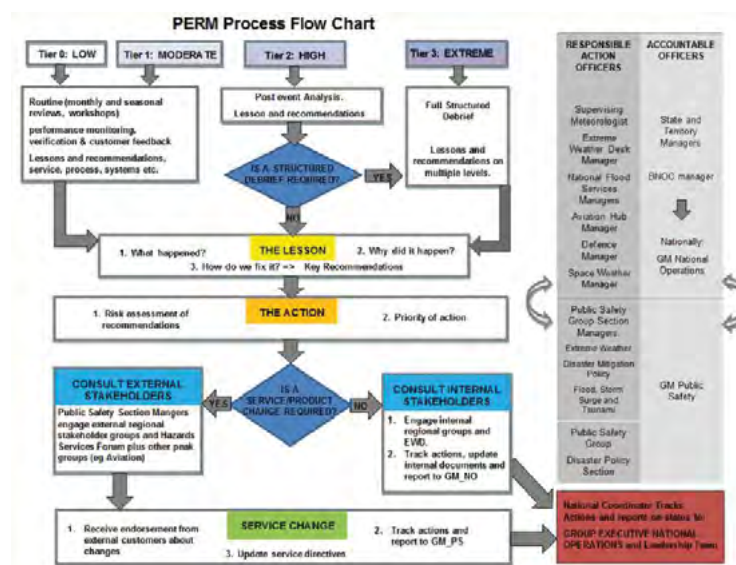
PERM Process Flow Chart

Tier 0: LOW

Tier 1: MODERATE

Tier 2: HIGH

Tier 3: EXTREME

Routine (monthly and seasonal reviews, workshops)

performance monitoring, verification & customer feedback

Lessons and recommendations, service, process, systems etc.

Post event Analysis.

Lesson and recommendations

IS A STRUCTURED DEBRIEF REQUIRED?

YES

NO

Full Structured Debrief

Lessons and recommendations on multiple levels.

THE LESSON

1. What happened?

2. Why did it happen?

3. How do we fix it? => Key Recommendations

THE ACTION

1. Risk assessment of recommendations

2. Priority of action

IS A SERVICE/PRODUCT CHANGE REQUIRED?

YES

NO

CONSULT EXTERNAL STAKEHOLDERS

Public Safety Section Mangers engage external regional stakeholder groups and Hazards Services Forum plus other peak groups (eg Aviation)

CONSULT INTERNAL STAKEHOLDERS

1. Engage internal regional groups and EWD.

2. Track actions, update internal documents and report to GM_NO

SERVICE CHANGE

1. Receive endorsement from external customers about changes

2. Track actions and report to GM_PS

3. Update service directives

RESPONSIBLE ACTION OFFICERS

ACCOUNTABLE OFFICERS

Supervising Meteorologist

Extreme Weather Desk Manager

National Flood Services Managers

Aviation Hub Manager

Defence Manager

Space Weather Manager

State and Territory Managers

BNOC manager

Nationally: GM National Operations

Public Safety Group Section Managers:

Extreme Weather

Disaster Mitigation Policy

Flood, Storm Surge and Tsunami

GM Public Safety

Public Safety Group

Disaster Policy Section

National Coordinator Tracks Actions and report on status to GROUP EXECUTIVE NATIONAL OPERATIONS and Leadership Team